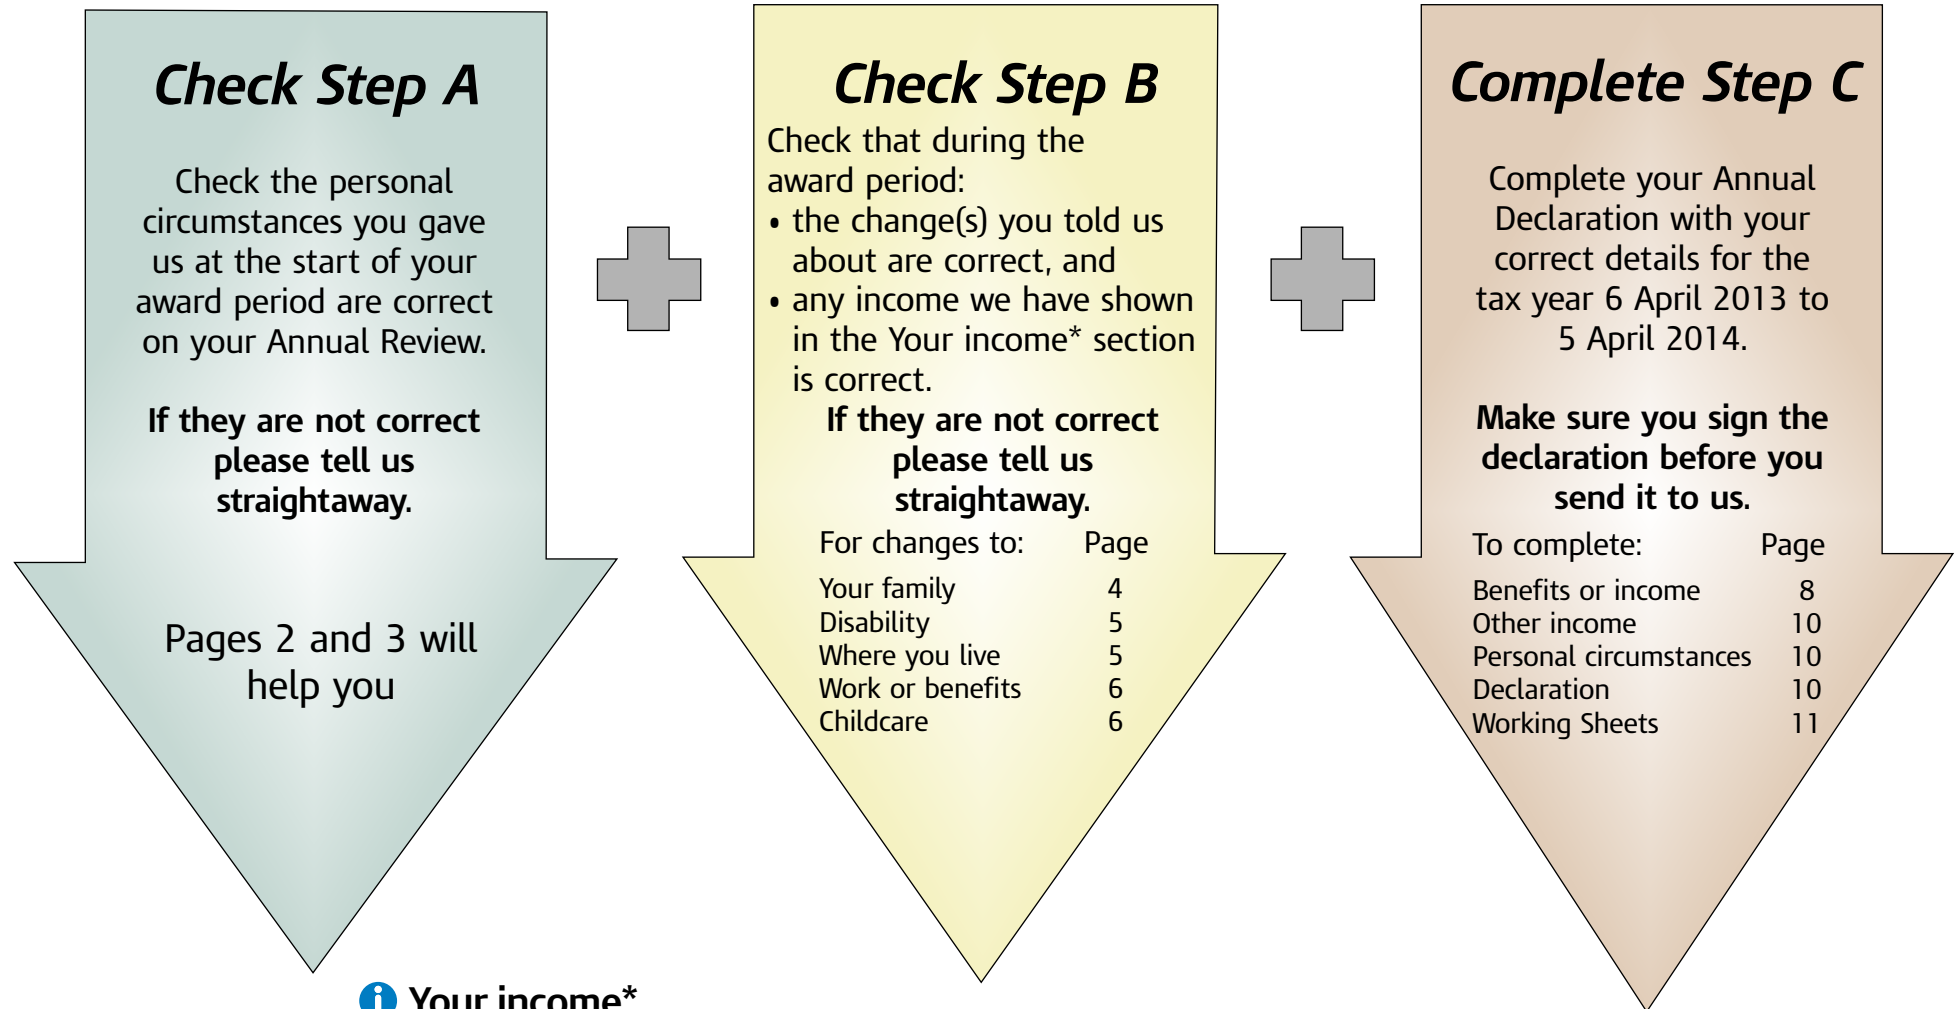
Check Step A

Check the personal circumstances you gave us at the start of your award period are correct on your Annual Review.

If they are not correct please tell us straightaway.

Pages 2 and 3 will help you

Check Step B

Check that during the award period:
• the change(s) you told us about are correct, and
• any income we have shown in the Your income* section is correct.

If they are not correct please tell us straightaway.

| For changes to: | Page |
|---|---|
| Your family | 4 |
| Disability | 5 |
| Where you live | 5 |
| Work or benefits | 6 |
| Childcare | 6 |

Complete Step C

Complete your Annual Declaration with your correct details for the tax year 6 April 2013 to 5 April 2014.

Make sure you sign the declaration before you send it to us.

| To complete: | Page |
|---|---|
| Benefits or income | 8 |
| Other income | 10 |
| Personal circumstances | 10 |
| Declaration | 10 |
| Working Sheets | 11 |

Your income*